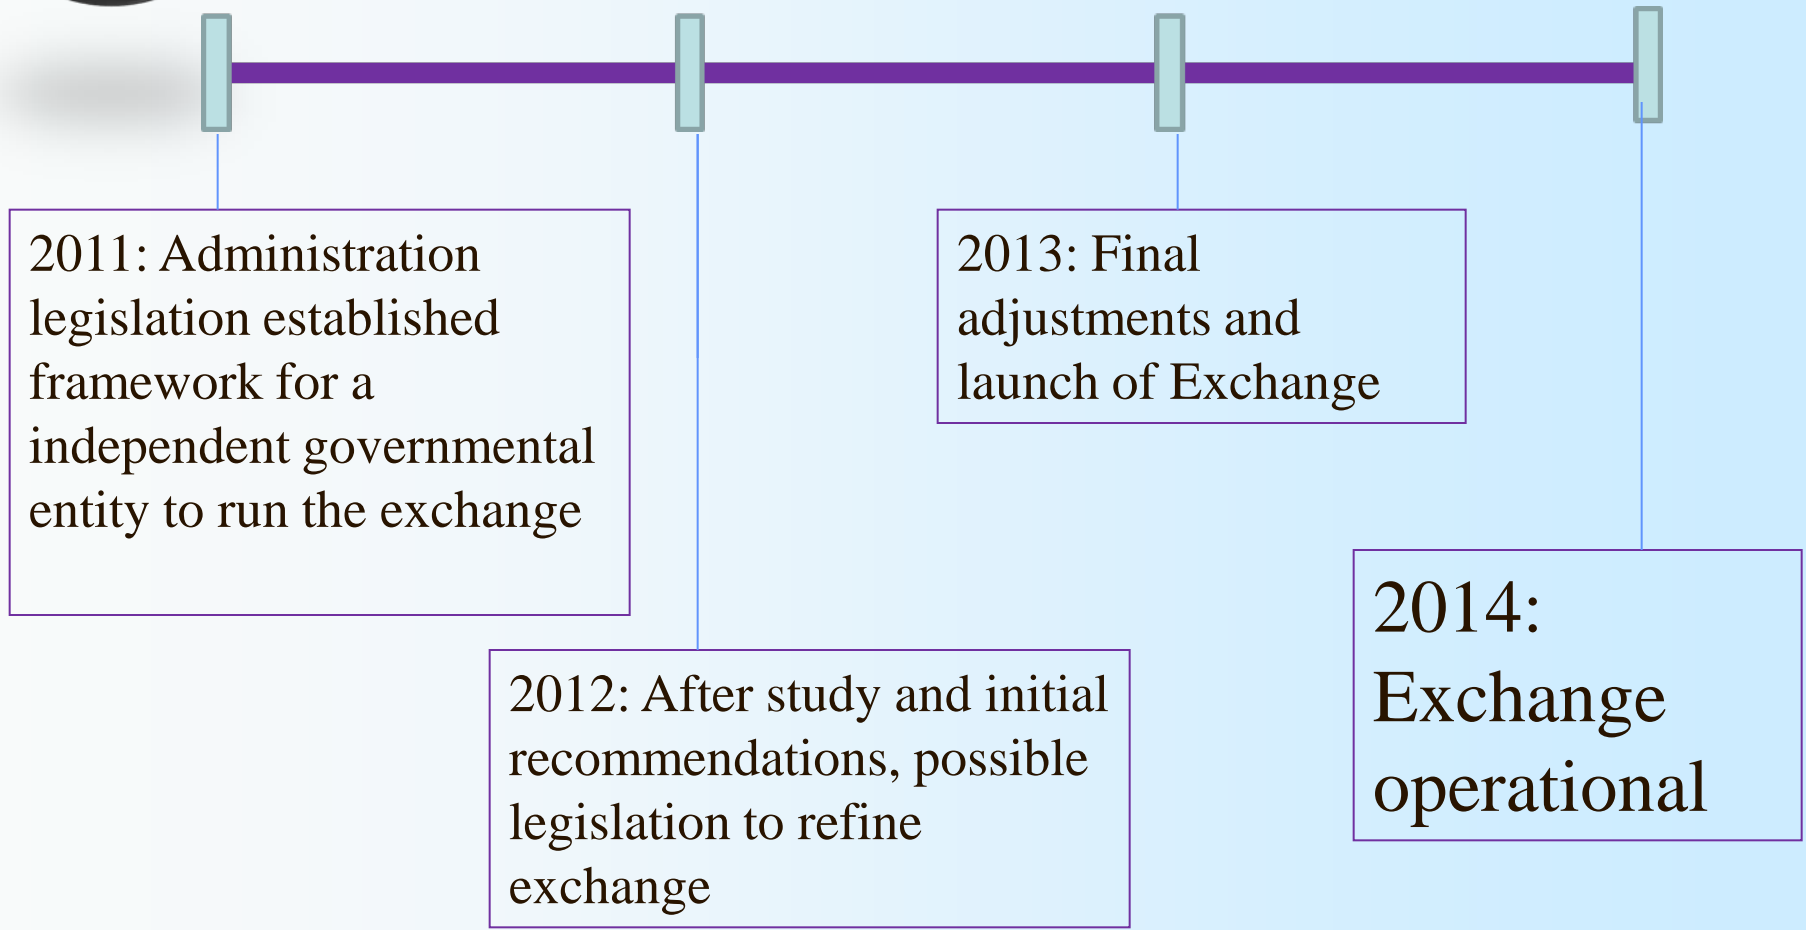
2011: Administration legislation established framework for a independent governmental entity to run the exchange

2012: After study and initial recommendations, possible legislation to refine exchange

2013: Final adjustments and launch of Exchange

2014: Exchange operational